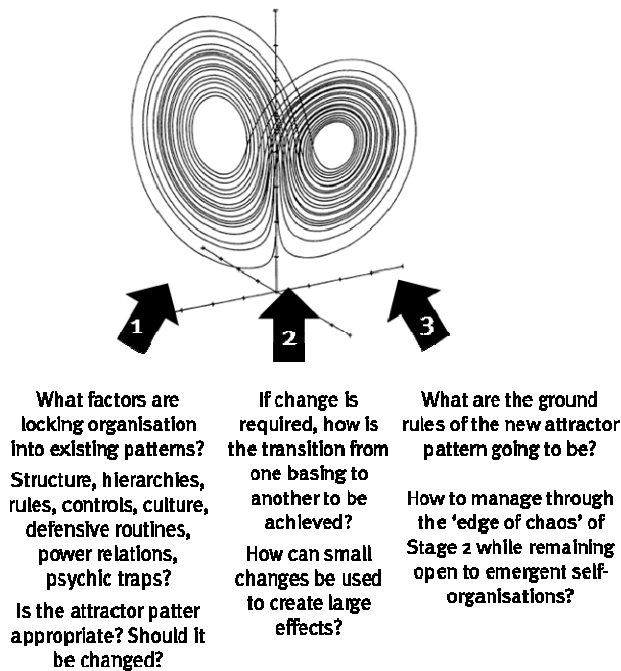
1

2

3

What factors are locking organisation into existing patterns?

Structure, hierarchies, rules, controls, culture, defensive routines, power relations, psychic traps?

Is the attractor patter appropriate? Should it be changed?

If change is required, how is the transition from one basing to another to be achieved?

How can small changes be used to create large effects?

What are the ground rules of the new attractor pattern going to be?

How to manage through the 'edge of chaos' of Stage 2 while remaining open to emergent self-organisations?